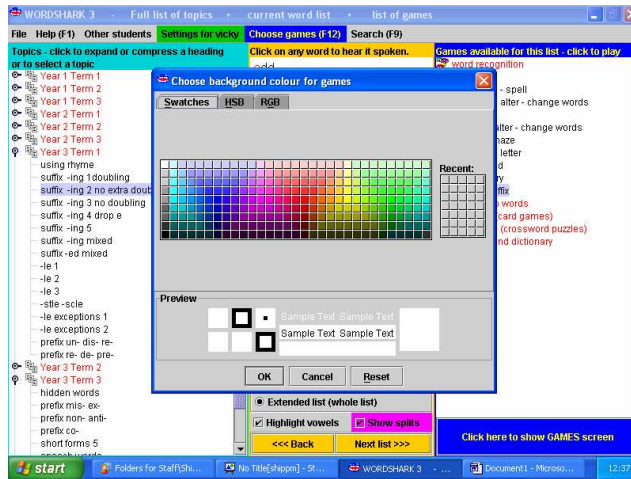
WORDSHARK 3 - Full list of topics + current word list + list of games

File Help (F1) Other students Settings for vicky Choose games (F12) Search (F9)

Topics - click to expand or compress a heading or to select a topic

Year 1 Term 1
Year 1 Term 1
Year 1 Term 3
Year 2 Term 1
Year 2 Term 2
Year 2 Term 3
Year 3 Term 1
using rhyme
suffix -ing 1 doubling
suffix -ing 2 no extra doub
suffix -ing 3 no doubling
suffix -ing 4 drop e
suffix -ing 5
suffix -ing mixed
suffix -ed mixed
-le 1
-le 2
-le 3
-stle -scle
-le exceptions 1
-le exceptions 2
prefix un- dis- re-
prefix re- de- pre-
Year 3 Term 2
Year 3 Term 3
hidden words
prefix mis- ex-
prefix non- anti-
prefix co-
short forms 5

Click on any word to hear it spoken.

odd

Games available for this list - click to play
word recognition
- spell
alter - change words
alter - change words
naze
letter
d
y
ffix
words
card games)
(crossword puzzles)
nd dictionary

Choose background colour for games

Swatches HSB RGB

Recent:

Preview

Sample Text Sample Text
Sample Text Sample Text

OK Cancel Reset

Extended list (whole list)
Highlight vowels
Show splits
<<< Back
Next list >>>

Click here to show GAMES screen

start Folders for Staff\Shi... No Title[shippm] - St... WORDSHARK 3 - ... Document1 - Microso... 12:37